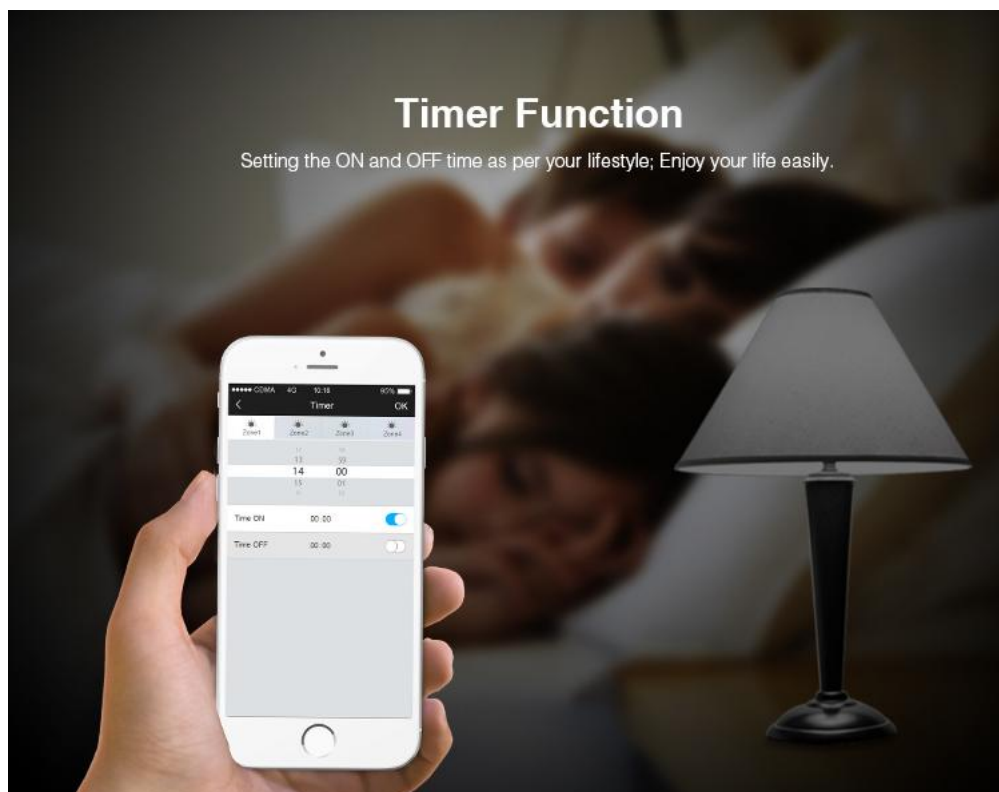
Timer Function

Setting the ON and OFF time as per your lifestyle; Enjoy your life easily.

••••• CDMA 4G 10:18 80%

Timer OK

Zone1 Zone2 Zone3 Zone4

13 59
14 00
15 01

Time ON 00:00

Time OFF 00:00